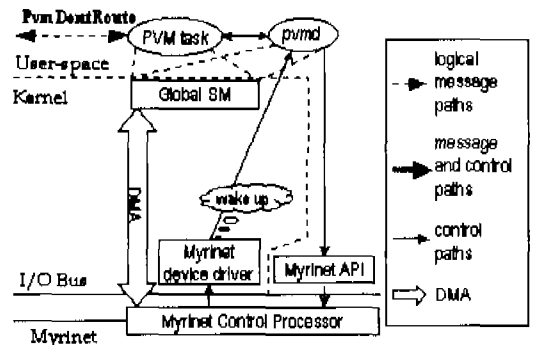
Pvm DontRoute
PVM task
pvmd
User-space
Kernel
Global SM
DMA
wake up
Myrinet device driver
Myrinet API
I/O Bus
Myrinet Control Processor
Myrinet

logical message paths
message and control paths
control paths
DMA